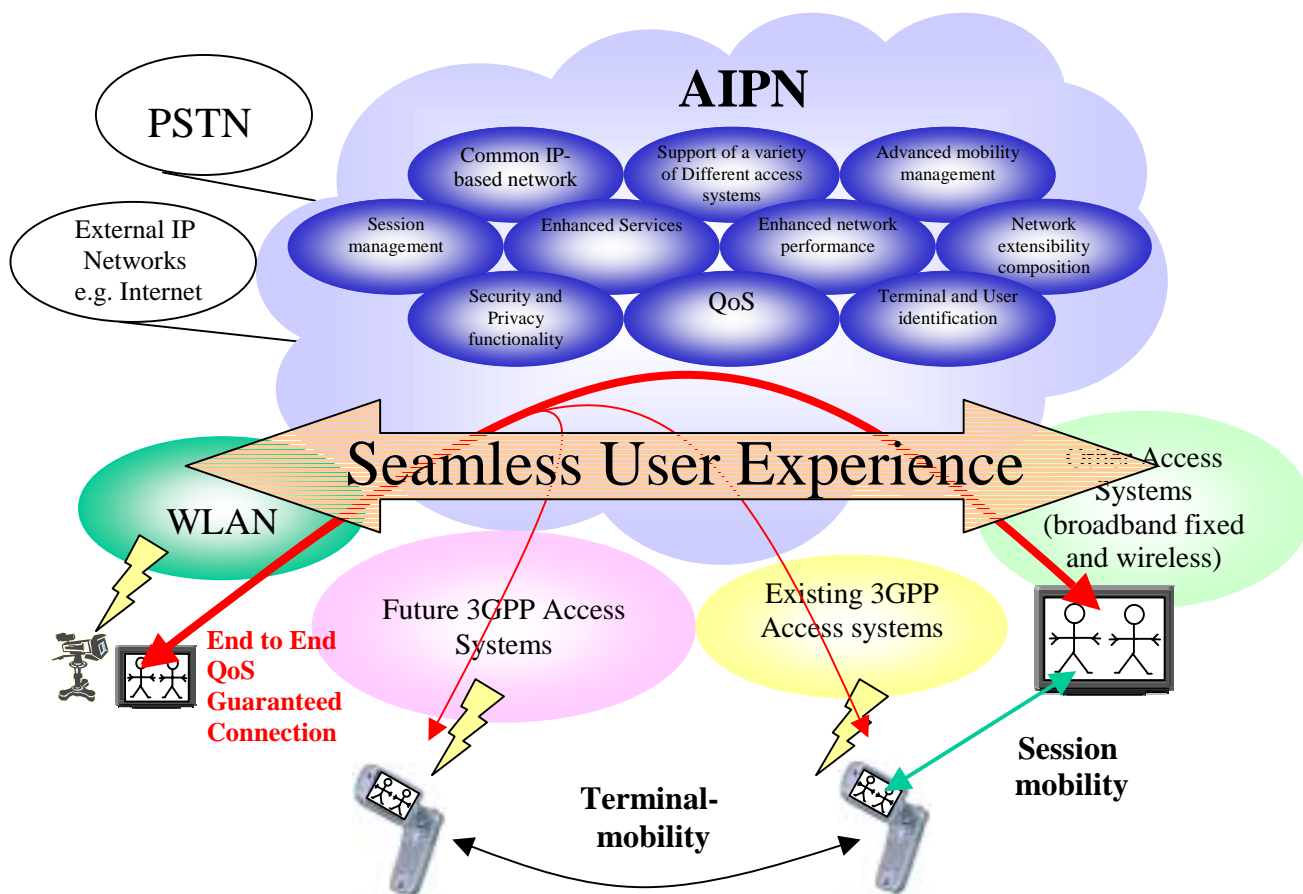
AIPN

PSTN

External IP Networks e.g. Internet

Common IP-based network

Support of a variety of Different access systems

Advanced mobility management

Session management

Enhanced Services

Enhanced network performance

Network extensibility composition

Security and Privacy functionality

QoS

Terminal and User identification

Seamless User Experience

WLAN

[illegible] Access Systems (broadband fixed and wireless)

Future 3GPP Access Systems

Existing 3GPP Access systems

End to End QoS Guaranteed Connection

Session mobility

Terminal-mobility